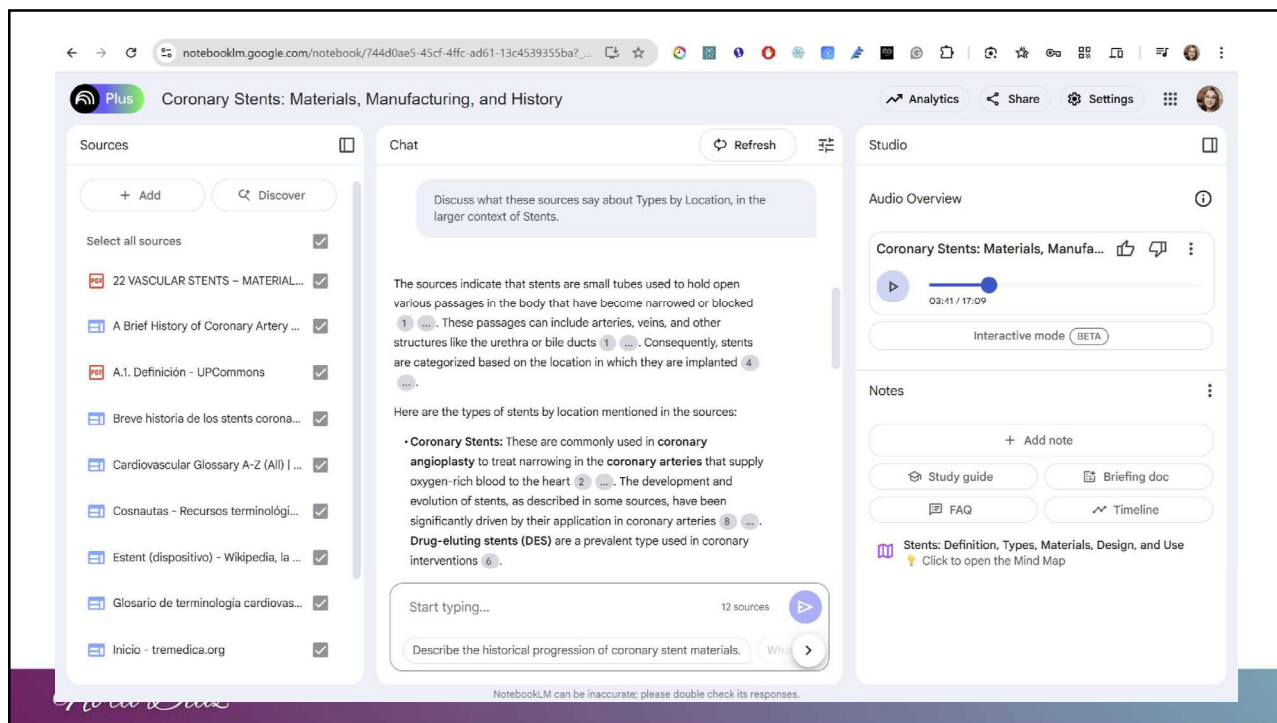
notebooklm.google.com/notebook/744d0ae5-45cf-4ffc-ad61-13c4539355ba?...

Plus Coronary Stents: Materials, Manufacturing, and History

Analytics Share Settings

Sources

+ Add Discover

Select all sources

22 VASCULAR STENTS – MATERIAL...

A Brief History of Coronary Artery ...

A.1. Definición - UPCommons

Breve historia de los stents corona...

Cardiovascular Glossary A-Z (All) | ...

Cosnautas - Recursos terminológi...

Estent (dispositivo) - Wikipedia, la ...

Glosario de terminologia cardiovas...

Inicio - tremedica.org

Chat

Refresh

Discuss what these sources say about Types by Location, in the larger context of Stents.

The sources indicate that stents are small tubes used to hold open various passages in the body that have become narrowed or blocked 1 .... These passages can include arteries, veins, and other structures like the urethra or bile ducts 1 .... Consequently, stents are categorized based on the location in which they are implanted 4 ....

Here are the types of stents by location mentioned in the sources:

• **Coronary Stents:** These are commonly used in **coronary angioplasty** to treat narrowing in the **coronary arteries** that supply oxygen-rich blood to the heart 2 .... The development and evolution of stents, as described in some sources, have been significantly driven by their application in coronary arteries 8 .... **Drug-eluting stents (DES)** are a prevalent type used in coronary interventions 6.

Start typing...

12 sources

Describe the historical progression of coronary stent materials.

Wha

NotebookLM can be inaccurate; please double check its responses.

Studio

Audio Overview

Coronary Stents: Materials, Manufa...

03:41 / 17:09

Interactive mode BETA

Notes

+ Add note

Study guide

Briefing doc

FAQ

Timeline

Stents: Definition, Types, Materials, Design, and Use
Click to open the Mind Map

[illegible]